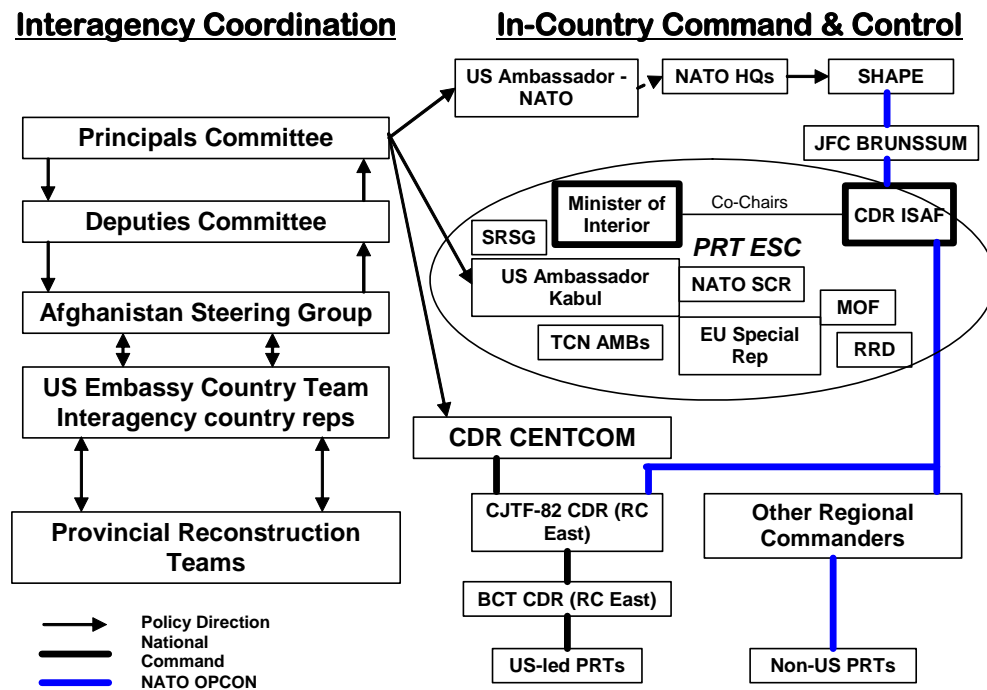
Interagency Coordination

In-Country Command & Control

US Ambassador - NATO

NATO HQs

SHAPE

Principals Committee

JFC BRUNSSUM

Deputies Committee

Minister of Interior

Co-Chairs

CDR ISAF

SRSG

PRT ESC

US Ambassador Kabul

NATO SCR

Afghanistan Steering Group

MOF

TCN AMBs

EU Special Rep

RRD

US Embassy Country Team Interagency country reps

CDR CENTCOM

CJTF-82 CDR (RC East)

Other Regional Commanders

Provincial Reconstruction Teams

BCT CDR (RC East)

Policy Direction

National Command

NATO OPCON

US-led PRTs

Non-US PRTs